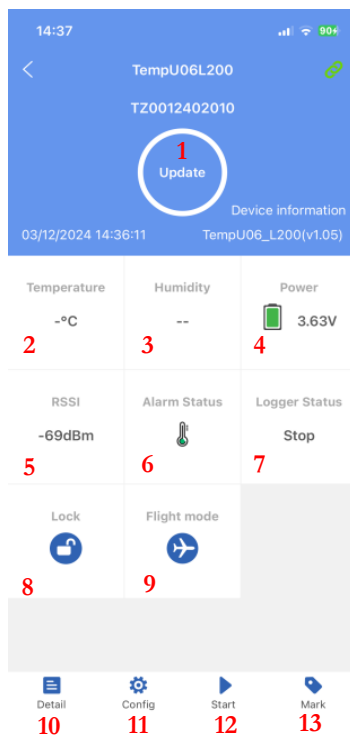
14:37

90+

TempU06L200

TZ0012402010

1

Update

Device information

03/12/2024 14:36:11

TempU06_L200(v1.05)

| Temperature | Humidity | Power |
|---|---|---|
| -°C | -- | 3.63V |
| 2 | 3 | 4 |
| RSSI | Alarm Status | Logger Status |
| -69dBm | | Stop |
| 5 | 6 | 7 |
| Lock | Flight mode | |
| 8 | 9 | |

Detail
10

Config
11

Start
12

Mark
13